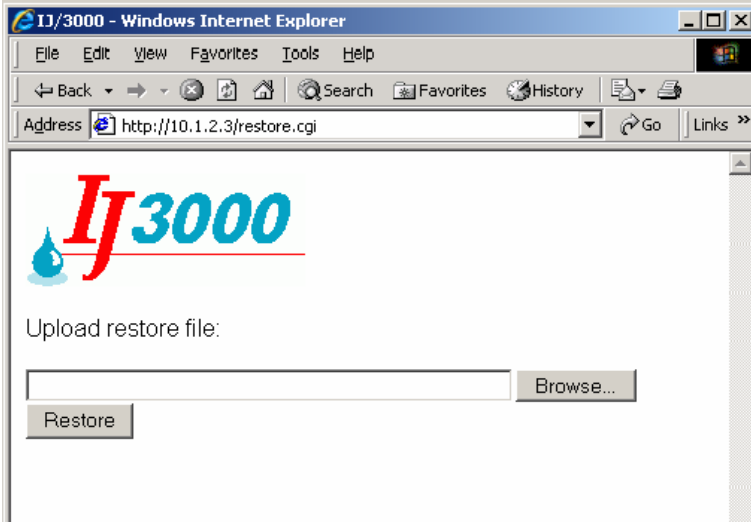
IJ/3000 - Windows Internet Explorer

File Edit View Favorites Tools Help

Back Search Favorites History

Address http://10.1.2.3/restore.cgi Go Links »

IJ3000

Upload restore file:

Browse...

Restore